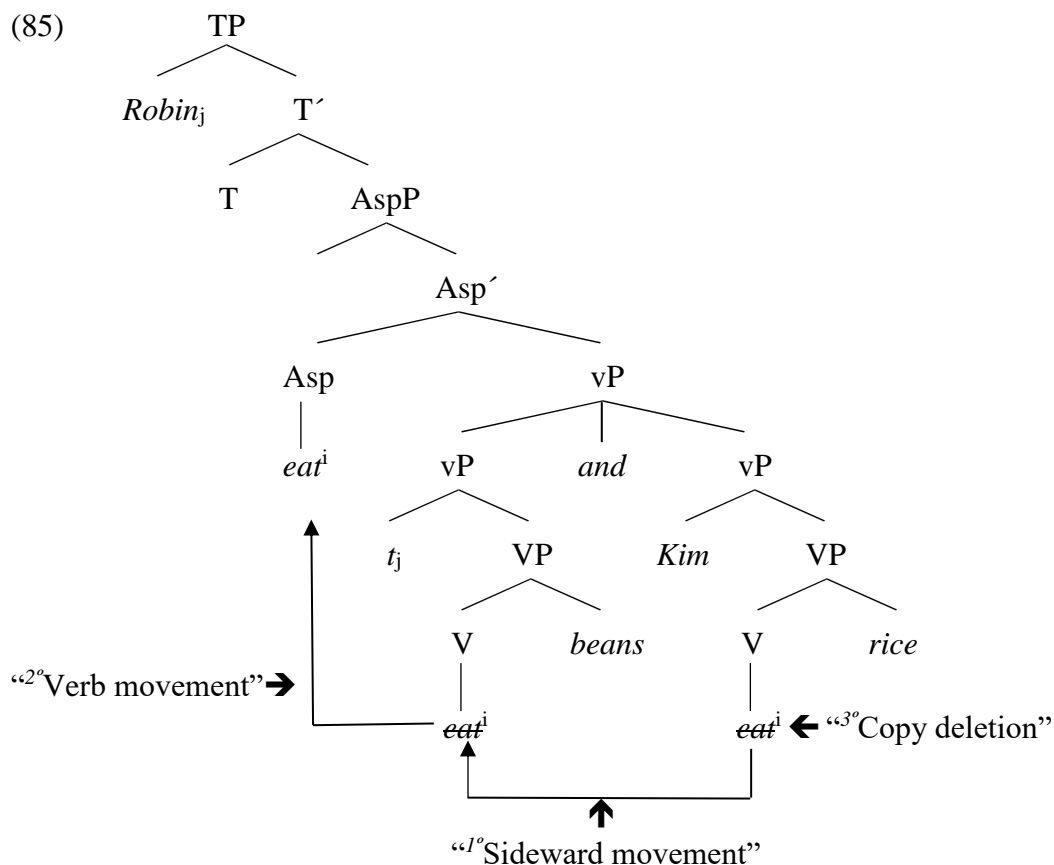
(85)

TP

*Robin*$_j$ T´

T AspP

Asp´

Asp vP

*eat*$^i$ vP *and* vP

$t_j$ VP *Kim* VP

V *beans* V *rice*

"$^{2^o}$Verb movement"➔

~~*eat*~~$^i$ ~~*eat*~~$^i$ ← "$^{3^o}$Copy deletion"

"$^{1^o}$Sideward movement"